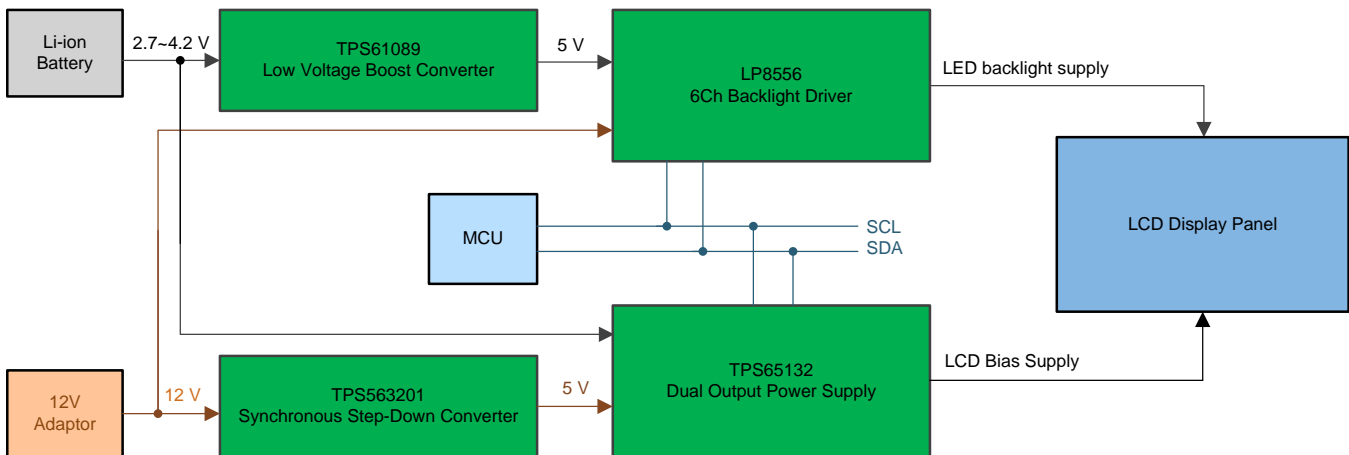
Li-ion Battery

2.7~4.2 V

TPS61089
Low Voltage Boost Converter

5 V

LP8556
6Ch Backlight Driver

LED backlight supply

LCD Display Panel

MCU

SCL

SDA

TPS65132
Dual Output Power Supply

LCD Bias Supply

12V Adaptor

12 V

TPS563201
Synchronous Step-Down Converter

5 V